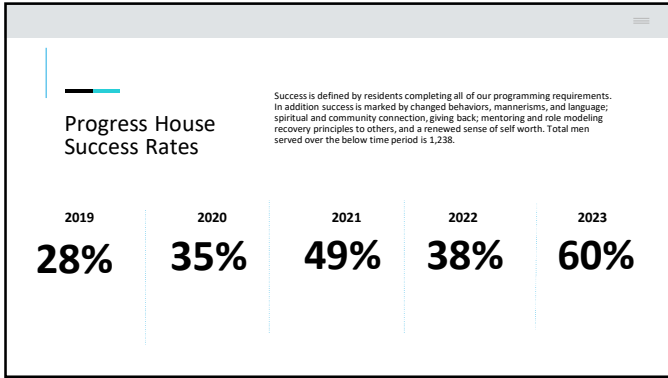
Progress House Success Rates

Success is defined by residents completing all of our programming requirements. In addition success is marked by changed behaviors, mannerisms, and language; spiritual and community connection, giving back; mentoring and role modeling recovery principles to others, and a renewed sense of self worth. Total men served over the below time period is 1,238.

| 2019 | 2020 | 2021 | 2022 | 2023 |
|---|---|---|---|---|
| 28% | 35% | 49% | 38% | 60% |